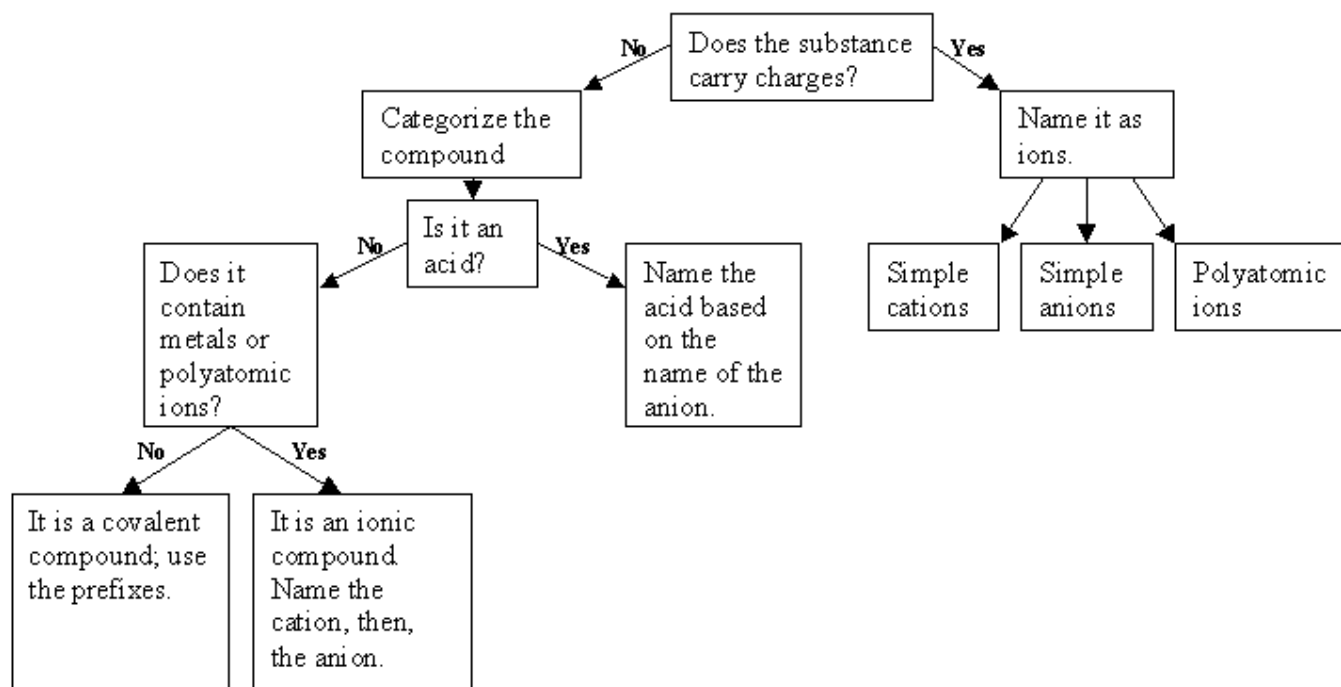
Does the substance carry charges?

No

Yes

Categorize the compound

Name it as ions.

Is it an acid?

No

Yes

Simple cations

Simple anions

Polyatomic ions

Does it contain metals or polyatomic ions?

Name the acid based on the name of the anion.

No

Yes

It is a covalent compound; use the prefixes.

It is an ionic compound. Name the cation, then, the anion.